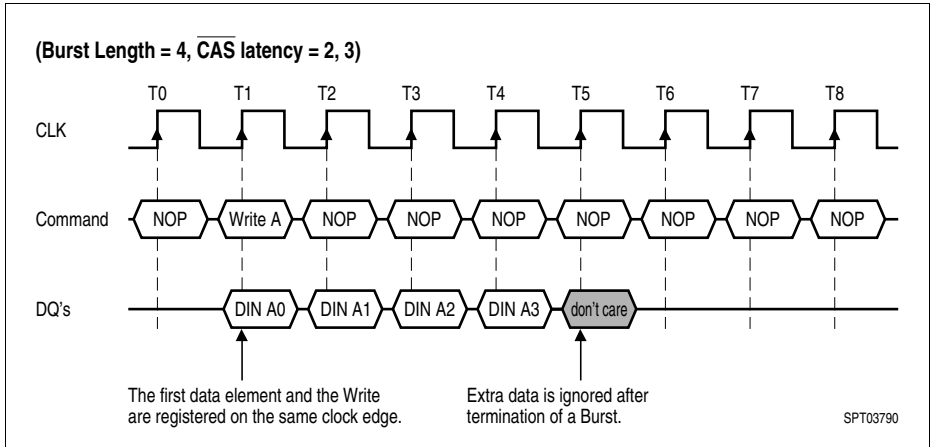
(Burst Length = 4, $\overline{\text{CAS}}$ latency = 2, 3)

T0 T1 T2 T3 T4 T5 T6 T7 T8

CLK

Command NOP Write A NOP NOP NOP NOP NOP NOP NOP

DQ's DIN A0 DIN A1 DIN A2 DIN A3 don't care

The first data element and the Write are registered on the same clock edge.

Extra data is ignored after termination of a Burst.

SPT03790